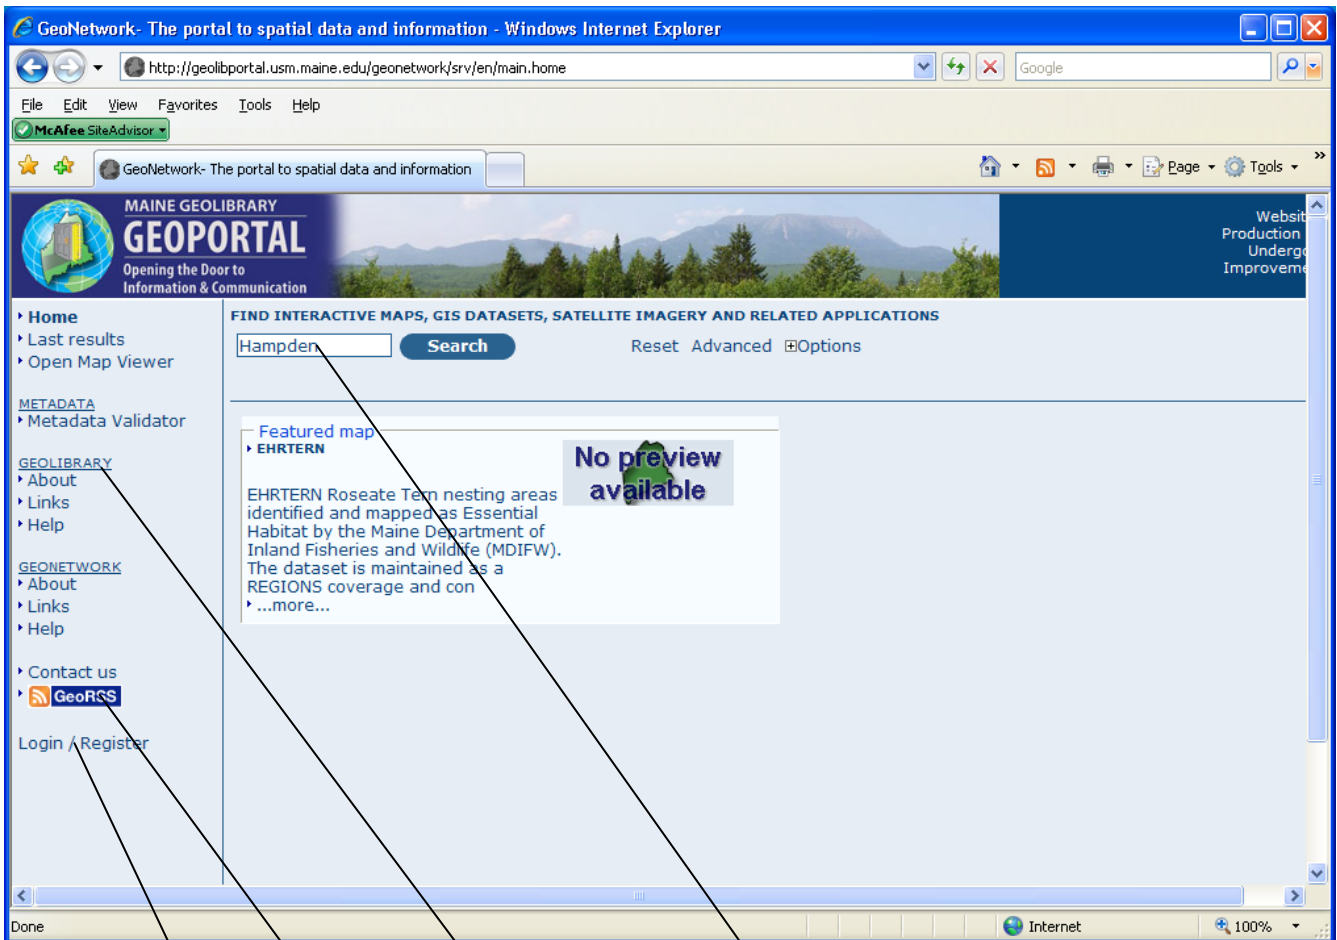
GeoNetwork- The portal to spatial data and information - Windows Internet Explorer

http://geolibportal.usm.maine.edu/geonetwork/srv/en/main.home

Google

File Edit View Favorites Tools Help

McAfee SiteAdvisor

GeoNetwork- The portal to spatial data and information

Page Tools

MAINE GEOLIBRARY
GEOPORTAL
Opening the Door to Information & Communication

Websit
Production
Underg
Improveme

Home
Last results
Open Map Viewer

METADATA
Metadata Validator

GEOLIBRARY
About
Links
Help

GEONETWORK
About
Links
Help

Contact us
GeoRSS

Login / Register

FIND INTERACTIVE MAPS, GIS DATASETS, SATELLITE IMAGERY AND RELATED APPLICATIONS

Hampden Search Reset Advanced Options

Featured map
EHRTERN

No preview available

EHRTERN Roseate Tern nesting areas identified and mapped as Essential Habitat by the Maine Department of Inland Fisheries and Wildlife (MDIFW). The dataset is maintained as a REGIONS coverage and con
...more...

Done Internet 100%